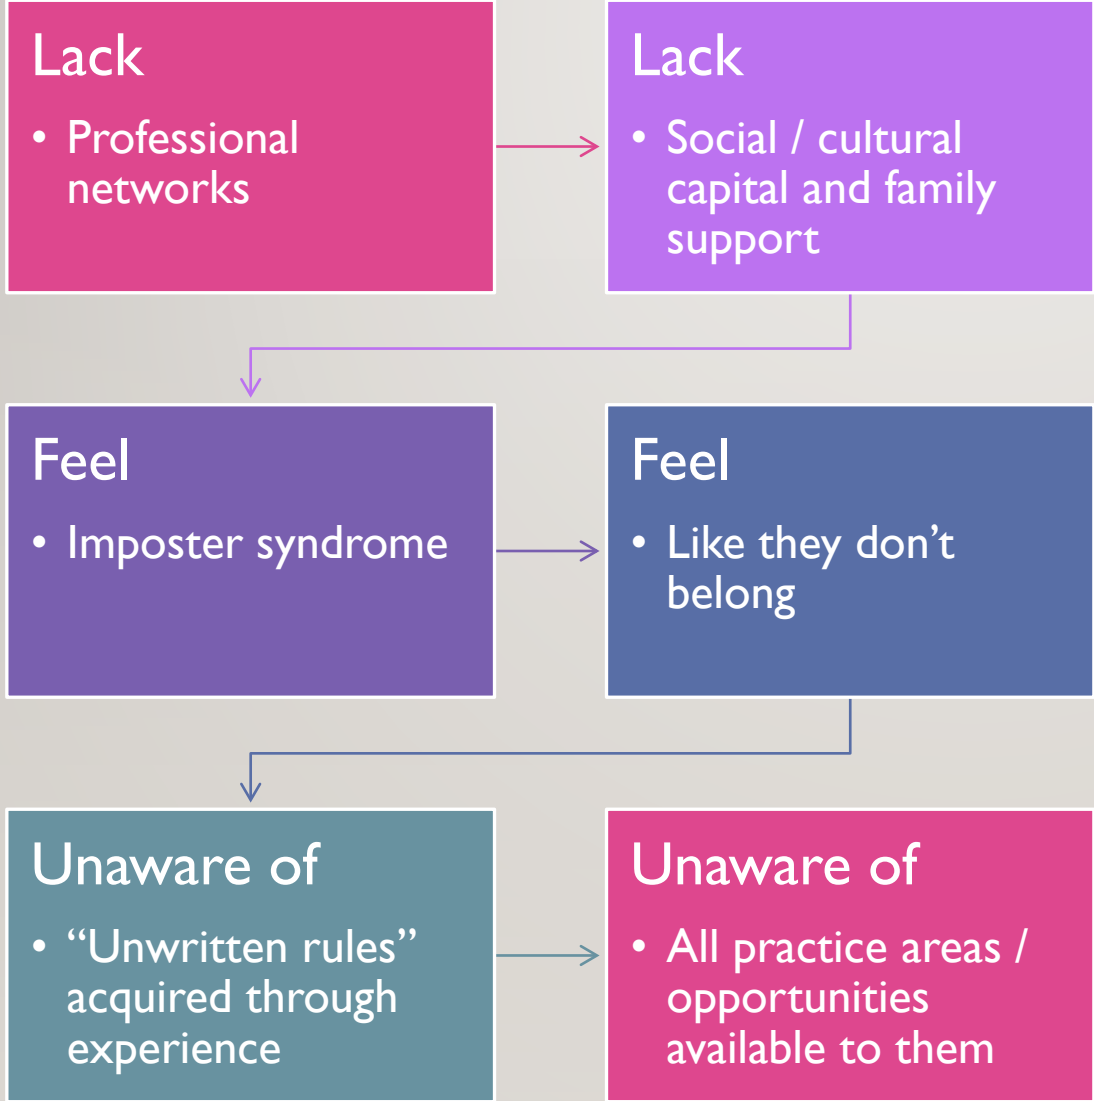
Lack

• Professional networks

Lack

• Social / cultural capital and family support

Feel

• Imposter syndrome

Feel

• Like they don't belong

Unaware of

• "Unwritten rules" acquired through experience

Unaware of

• All practice areas / opportunities available to them